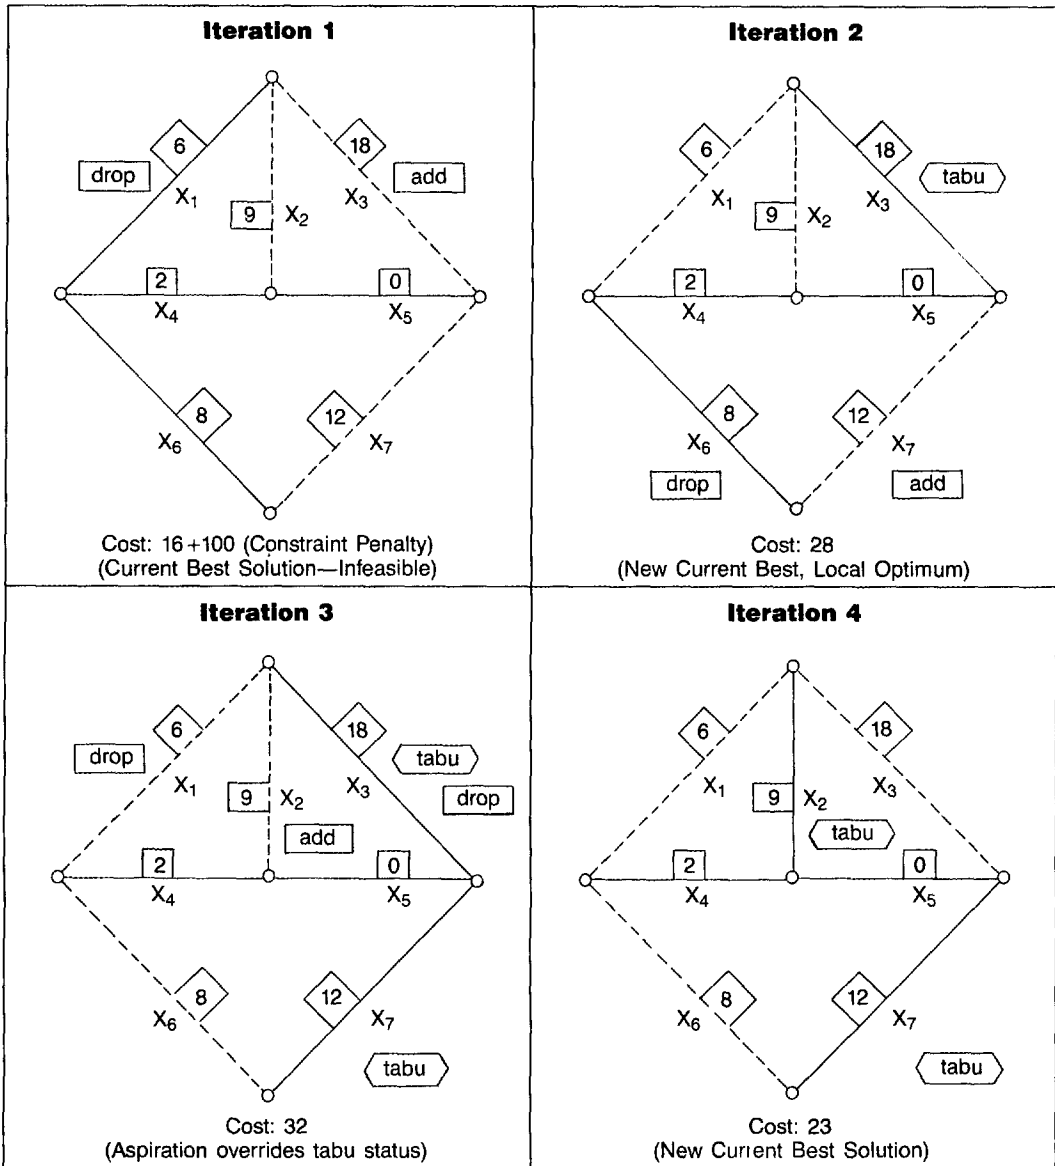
Iteration 1

6
drop
$X_1$
9
$X_2$
18
$X_3$
add
2
$X_4$
0
$X_5$
8
$X_6$
12
$X_7$

Cost: 16+100 (Constraint Penalty)
(Current Best Solution—Infeasible)

Iteration 2

6
$X_1$
9
$X_2$
18
$X_3$
tabu
2
$X_4$
0
$X_5$
8
$X_6$
12
$X_7$
drop
add

Cost: 28
(New Current Best, Local Optimum)

Iteration 3

6
drop
$X_1$
9
$X_2$
18
$X_3$
tabu
drop
add
2
$X_4$
0
$X_5$
8
$X_6$
12
$X_7$
tabu

Cost: 32
(Aspiration overrides tabu status)

Iteration 4

6
$X_1$
9
$X_2$
18
$X_3$
tabu
2
$X_4$
0
$X_5$
8
$X_6$
12
$X_7$
tabu

Cost: 23
(New Current Best Solution)